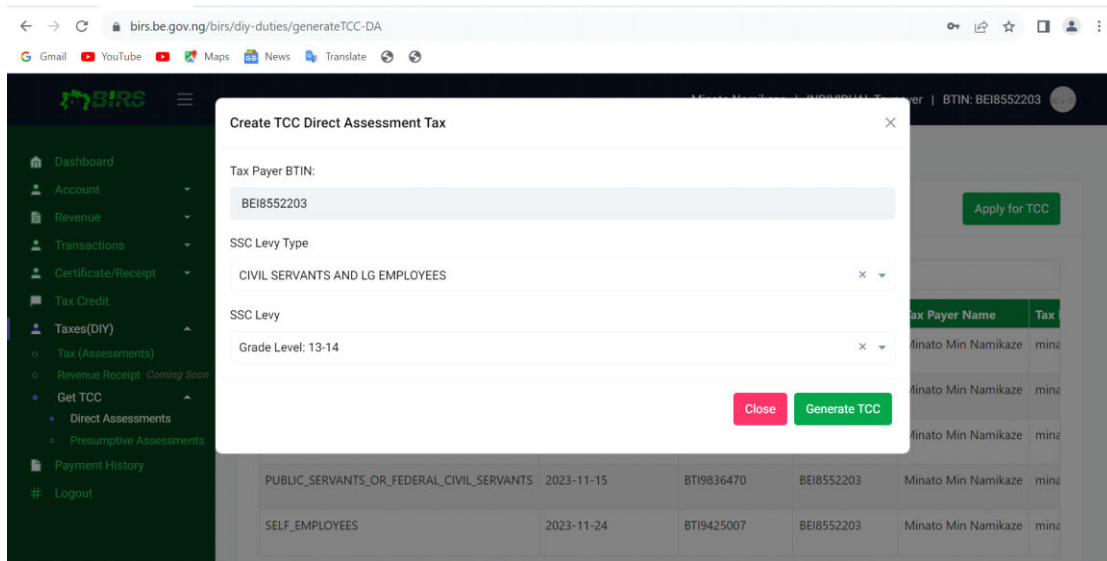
birs.be.gov.ng/birs/diy-duties/generateTCC-DA

Gmail YouTube Maps News Translate

BIRS

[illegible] | INDIVIDUAL Taxpayer | BTIN: BEI8552203

Dashboard
Account
Revenue
Transactions
Certificate/Receipt
Tax Credit
Taxes(DIY)
Tax (Assessments)
Revenue Receipt Coming Soon
Get TCC
Direct Assessments
Presumptive Assessments
Payment History
Logout

Create TCC Direct Assessment Tax

Tax Payer BTIN:

BEI8552203

SSC Levy Type

CIVIL SERVANTS AND LG EMPLOYEES

SSC Levy

Grade Level: 13-14

Close Generate TCC

Apply for TCC

| | | | | Tax Payer Name | Tax |
|---|---|---|---|---|---|
| | | | | Minato Min Namikaze | mina |
| | | | | Minato Min Namikaze | mina |
| | | | | Minato Min Namikaze | mina |
| PUBLIC_SERVANTS_OR_FEDERAL_CIVIL_SERVANTS | 2023-11-15 | BTI9836470 | BEI8552203 | Minato Min Namikaze | mina |
| SELF_EMPLOYEES | 2023-11-24 | BTI9425007 | BEI8552203 | Minato Min Namikaze | mina |